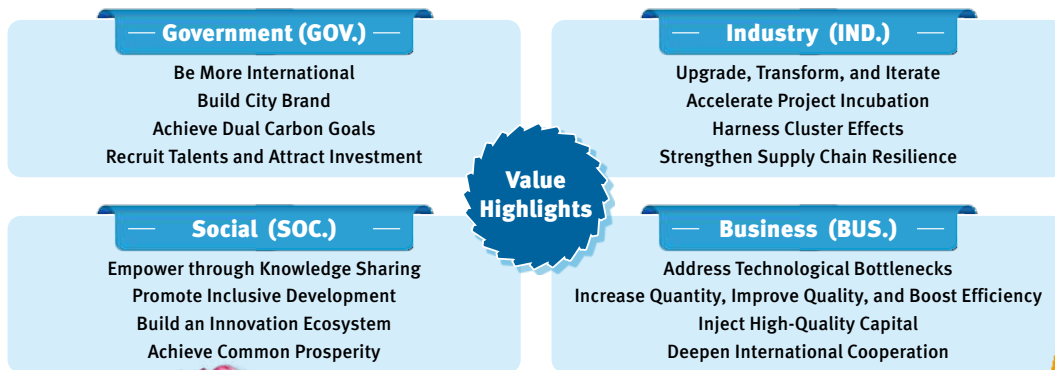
— Government (GOV.) —

Be More International
Build City Brand
Achieve Dual Carbon Goals
Recruit Talents and Attract Investment

— Industry (IND.) —

Upgrade, Transform, and Iterate
Accelerate Project Incubation
Harness Cluster Effects
Strengthen Supply Chain Resilience

Value Highlights

— Social (SOC.) —

Empower through Knowledge Sharing
Promote Inclusive Development
Build an Innovation Ecosystem
Achieve Common Prosperity

— Business (BUS.) —

Address Technological Bottlenecks
Increase Quantity, Improve Quality, and Boost Efficiency
Inject High-Quality Capital
Deepen International Cooperation